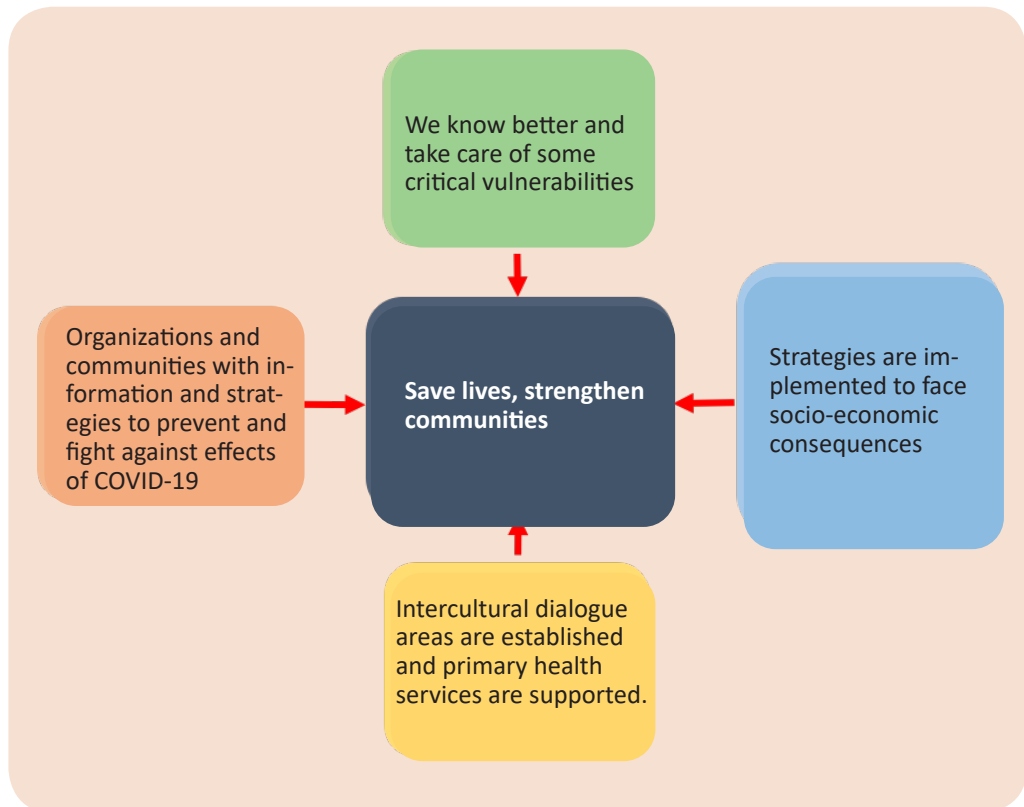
We know better and take care of some critical vulnerabilities

Organizations and communities with information and strategies to prevent and fight against effects of COVID-19

Save lives, strengthen communities

Strategies are implemented to face socio-economic consequences

Intercultural dialogue areas are established and primary health services are supported.